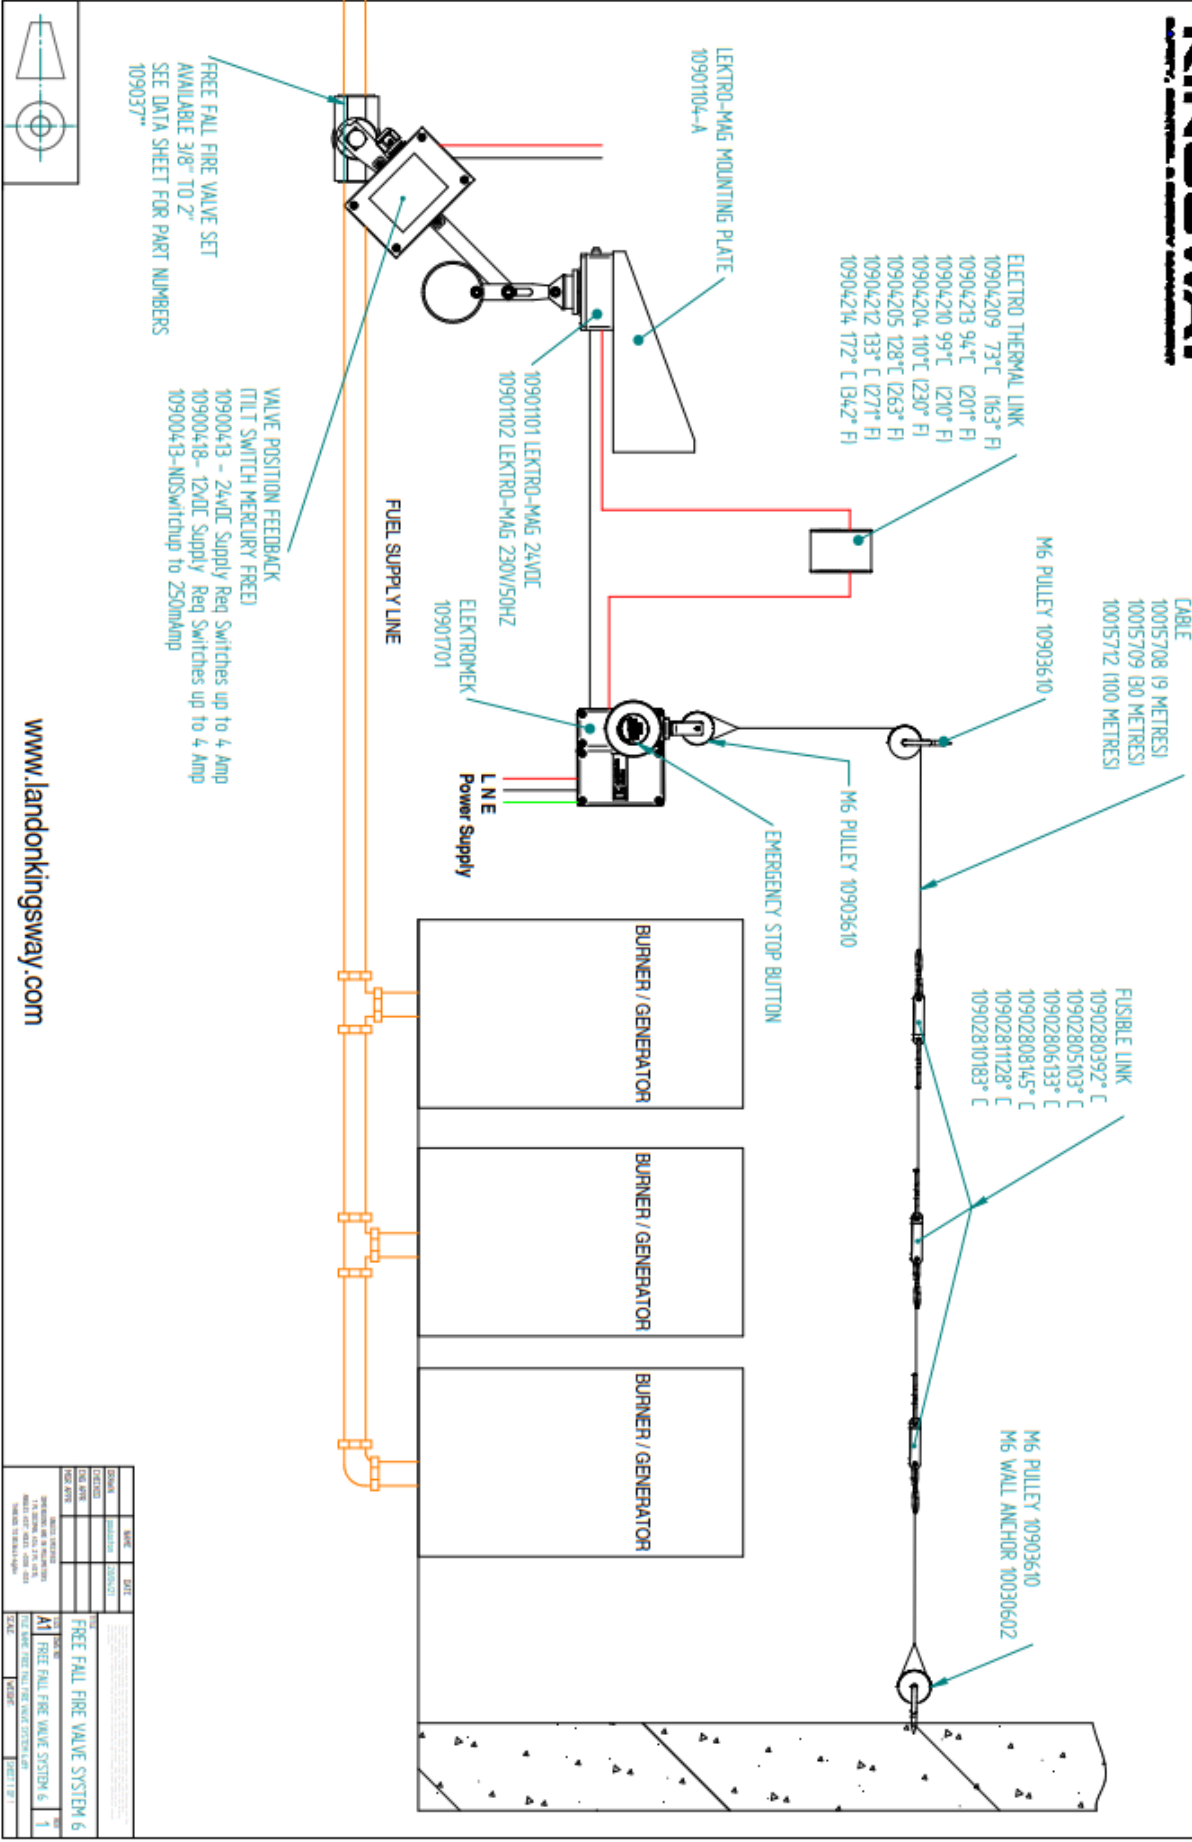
LEKTRO-MAG MOUNTING PLATE
1090104-A

FREE FALL FIRE VALVE SET
AVAILABLE 3/8" TO 2"
SEE DATA SHEET FOR PART NUMBERS
109037**

ELECTRO THERMAL LINK
1090409 73°C (163° F)
1090413 94°C (201° F)
1090410 99°C (210° F)
1090404 110°C (230° F)
1090405 128°C (263° F)
1090412 133° C (271° F)
1090414 172° C (342° F)

1090101 LEKTRO-MAG 24VDC
1090102 LEKTRO-MAG 230V/50HZ

VALVE POSITION FEEDBACK
(TILT SWITCH MERCURY FREE)
1090413 - 24vDC Supply Req Switches up to 4 Amp
1090418- 12VDC Supply Req Switches up to 4 Amp
1090413-NDSwitchup to 250mAmp

FUEL SUPPLY LINE

ELEKTROMEK
10901701

L N E
Power Supply

CABLE
10015708 (9 METRES)
10015709 (30 METRES)
10015712 (100 METRES)

M6 PULLEY 1090610

M6 PULLEY 1090610

EMERGENCY STOP BUTTON

FUSIBLE LINK
1090280392° C
1090280503° C
1090280633° C
1090280845° C
1090281128° C
1090281083° C

BURNER / GENERATOR

BURNER / GENERATOR

BURNER / GENERATOR

M6 PULLEY 1090610
M6 WALL ANCHOR 10030602

www.landonkingsway.com

FREE FALL FIRE VALVE SYSTEM 6
A1
FREE FALL FIRE VALVE SYSTEM 6
1
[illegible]